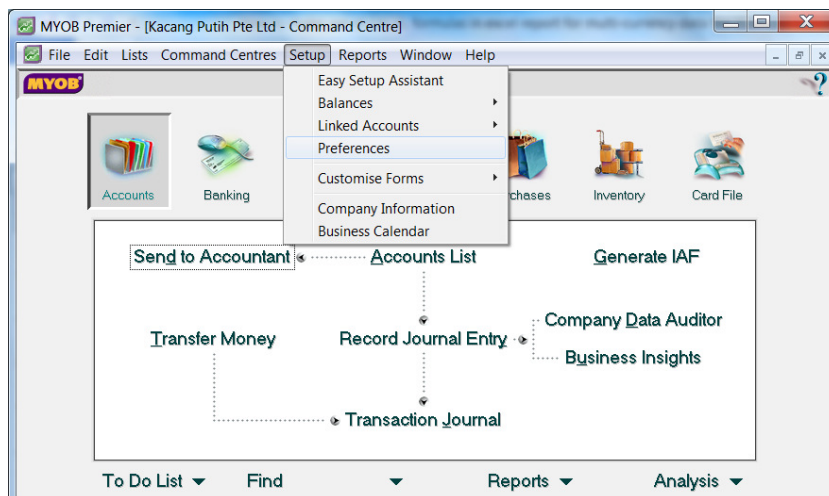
MYOB Premier - [Kacang Putih Pte Ltd - Command Centre]

File Edit Lists Command Centres Setup Reports Window Help

MYOB

Easy Setup Assistant
Balances
Linked Accounts
Preferences
Customise Forms
Company Information
Business Calendar

Accounts Banking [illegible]chases Inventory Card File

Send to Accountant
Accounts List
Generate IAF
Company Data Auditor
Transfer Money
Record Journal Entry
Business Insights
Transaction Journal

To Do List Find Reports Analysis